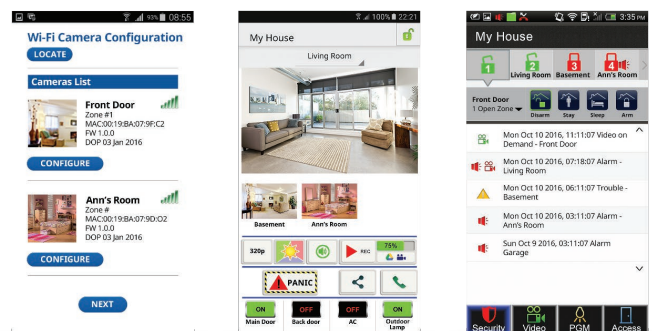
93% 08:55

Wi-Fi Camera Configuration

LOCATE

Cameras List

Front Door
Zone #1
MAC:00:19:BA:07:9F:C2
FW 1.0.0
DOP 03 Jan 2016

CONFIGURE

Ann's Room
Zone #
MAC:00:19:BA:07:9D:O2
FW 1.0.0
DOP 03 Jan 2016

CONFIGURE

NEXT

100% 22:21

My House

Living Room

Basement

Ann's Room

320p

REC

75%

PANIC

ON
Main Door

OFF
Back door

OFF
AC

ON
Outdoor Lamp

3:35 PM

My House

1

2
Living Room

3
Basement

4
Ann's Room

Front Door
1 Open Zone

Disarm

Stay

Sleep

Arm

Mon Oct 10 2016, 11:11:07 Video on Demand - Front Door

Mon Oct 10 2016, 07:18:07 Alarm - Living Room

Mon Oct 10 2016, 06:11:07 Trouble - Basement

Mon Oct 10 2016, 03:11:07 Alarm - Ann's Room

Sun Oct 9 2016, 03:11:07 Alarm Garage

Security

Video

PGM

Access